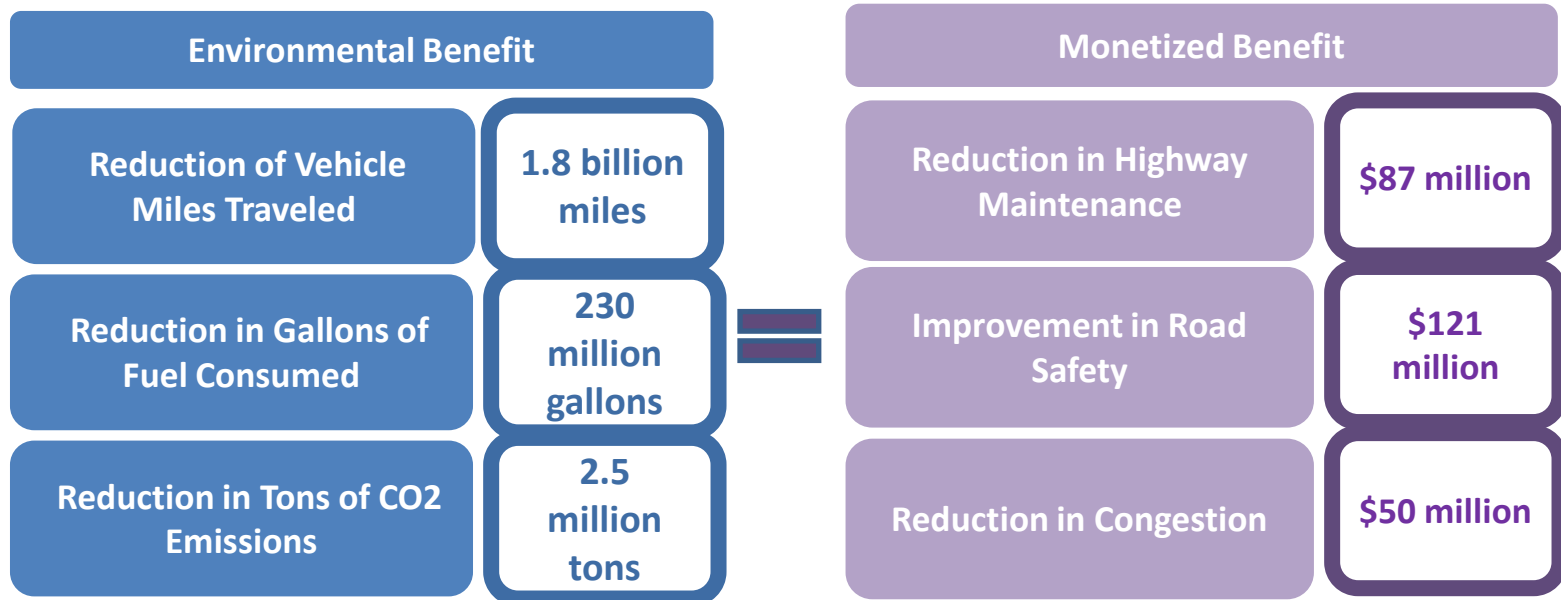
Environmental Benefit

Reduction of Vehicle Miles Traveled

1.8 billion miles

Reduction in Gallons of Fuel Consumed

230 million gallons

Reduction in Tons of CO2 Emissions

2.5 million tons

Monetized Benefit

Reduction in Highway Maintenance

$87 million

Improvement in Road Safety

$121 million

Reduction in Congestion

$50 million